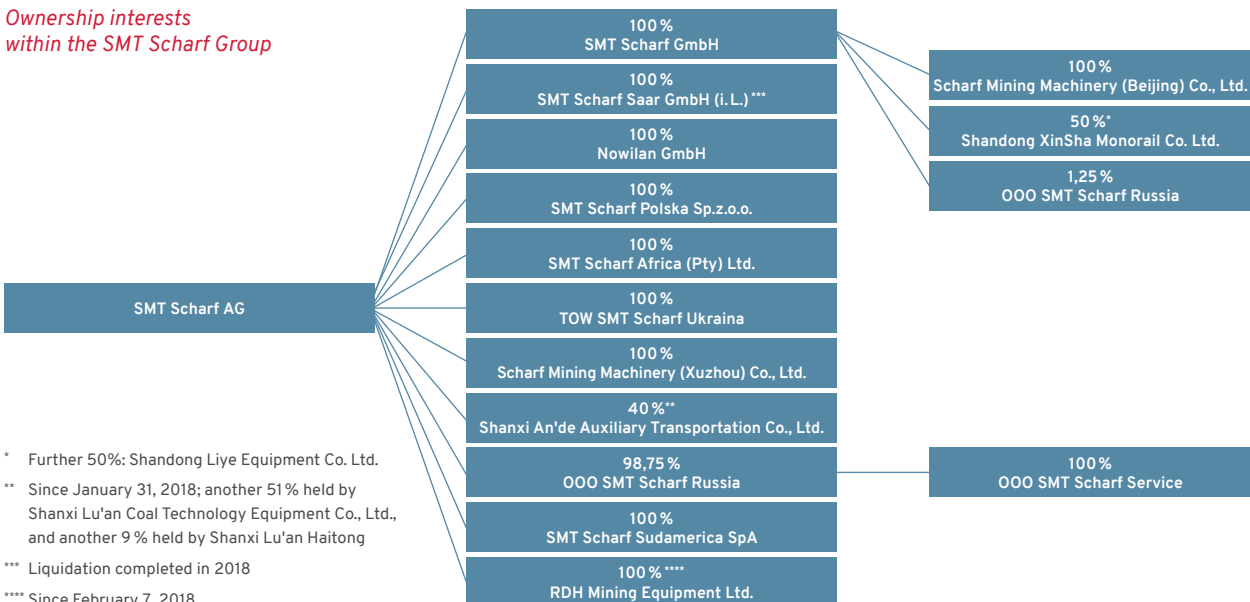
Ownership interests within the SMT Scharf Group

SMT Scharf AG

100 %
SMT Scharf GmbH

100 %
SMT Scharf Saar GmbH (i. L.)***

100 %
Nowilan GmbH

100 %
SMT Scharf Polska Sp.z.o.o.

100 %
SMT Scharf Africa (Pty) Ltd.

100 %
TOW SMT Scharf Ukraina

100 %
Scharf Mining Machinery (Xuzhou) Co., Ltd.

40 %**
Shanxi An'de Auxiliary Transportation Co., Ltd.

98,75 %
OOO SMT Scharf Russia

100 %
SMT Scharf Sudamerica SpA

100 %****
RDH Mining Equipment Ltd.

100 %
Scharf Mining Machinery (Beijing) Co., Ltd.

50 %*
Shandong XinSha Monorail Co. Ltd.

1,25 %
OOO SMT Scharf Russia

100 %
OOO SMT Scharf Service

* Further 50%: Shandong Liye Equipment Co. Ltd.

** Since January 31, 2018; another 51 % held by Shanxi Lu'an Coal Technology Equipment Co., Ltd., and another 9 % held by Shanxi Lu'an Haitong

*** Liquidation completed in 2018

**** Since February 7, 2018